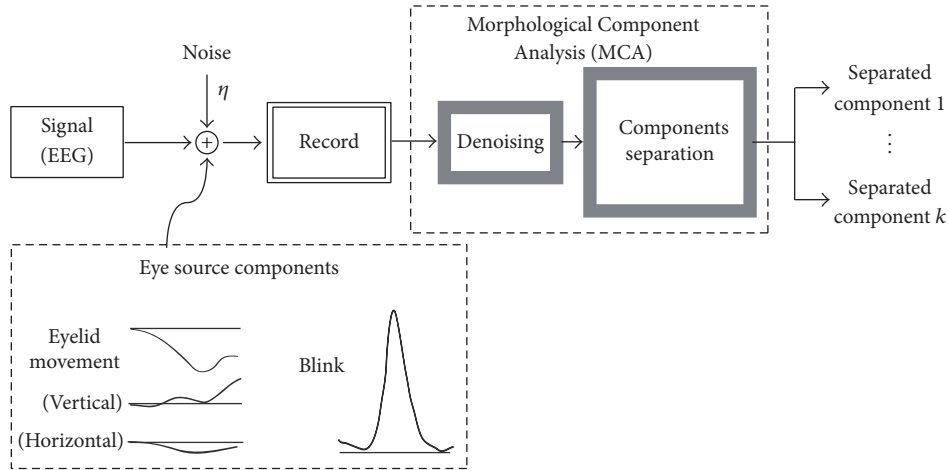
Morphological Component Analysis (MCA)

Noise

$\eta$

Signal (EEG)

$+$

Record

Denoising

Components separation

Separated component 1

$\vdots$

Separated component $k$

Eye source components

Eyelid movement

(Vertical)

(Horizontal)

Blink